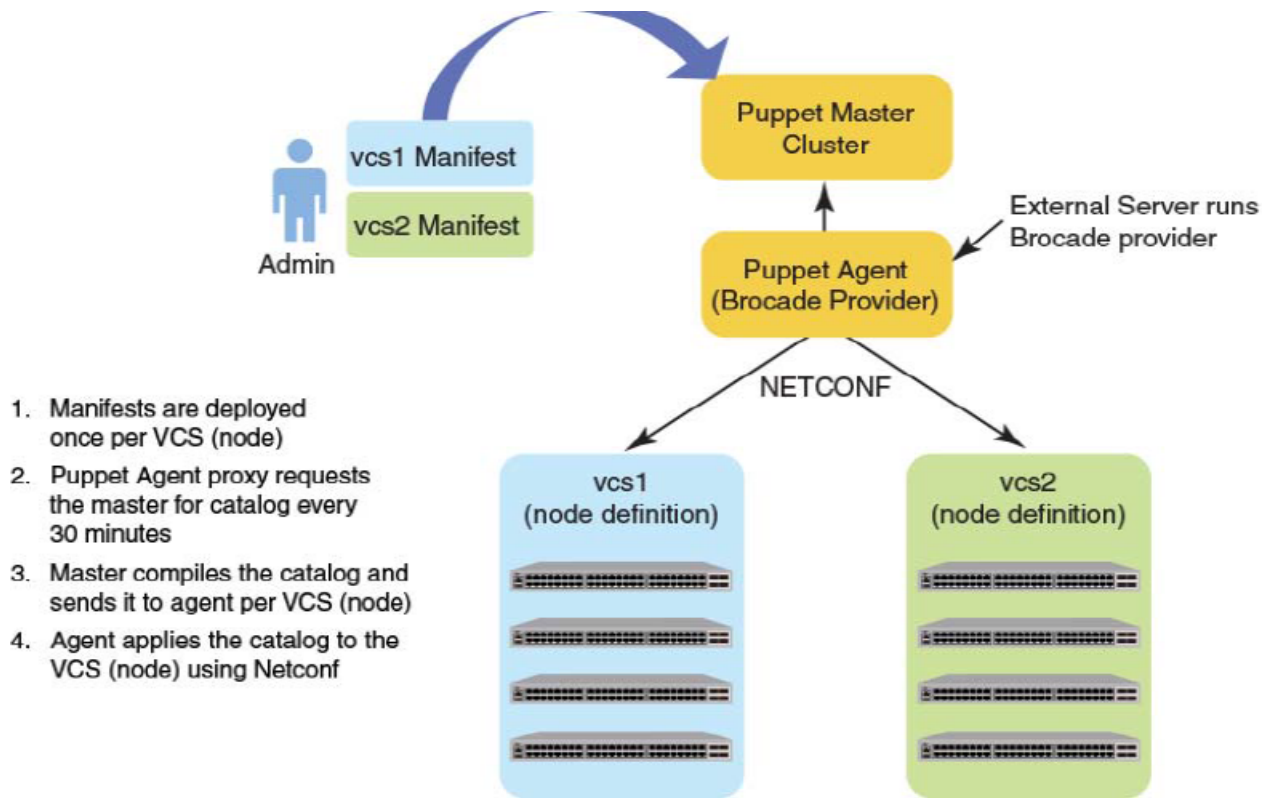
Admin

vcs1 Manifest

vcs2 Manifest

Puppet Master Cluster

External Server runs Brocade provider

Puppet Agent (Brocade Provider)

NETCONF

1. Manifests are deployed once per VCS (node)

2. Puppet Agent proxy requests the master for catalog every 30 minutes

3. Master compiles the catalog and sends it to agent per VCS (node)

4. Agent applies the catalog to the VCS (node) using Netconf

vcs1 (node definition)

vcs2 (node definition)